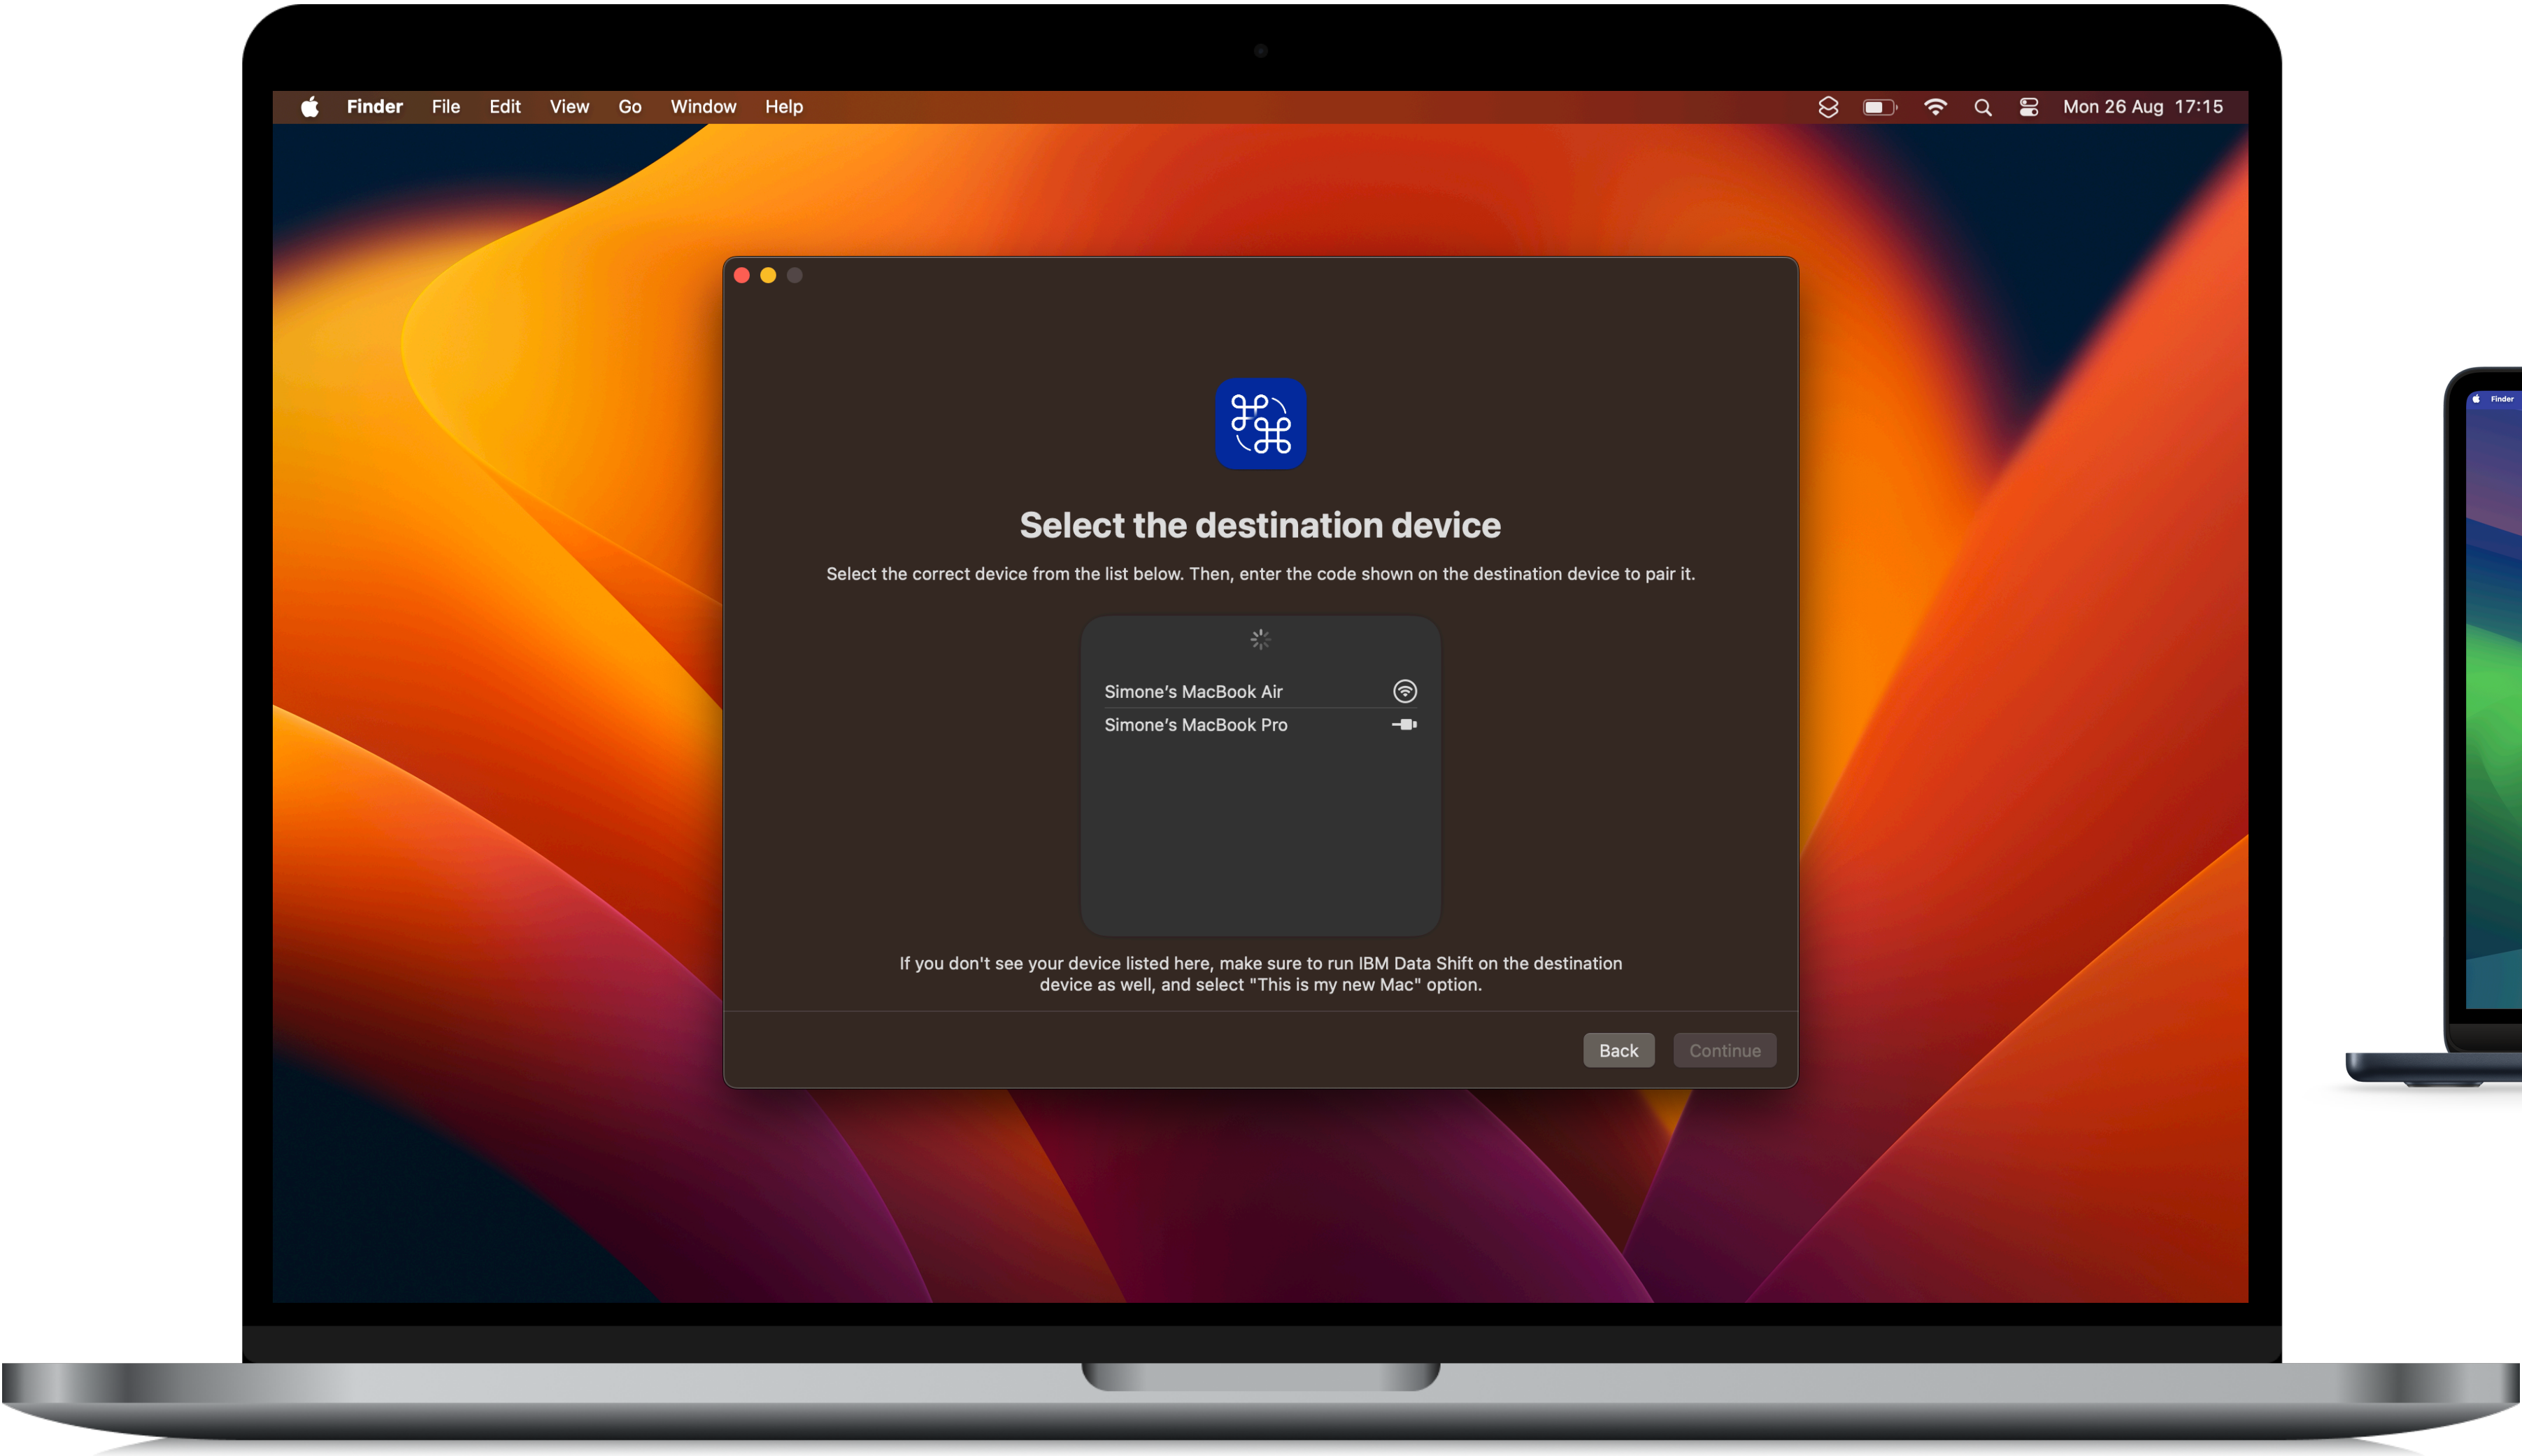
Finder File Edit View Go Window Help

Mon 26 Aug 17:15

Select the destination device

Select the correct device from the list below. Then, enter the code shown on the destination device to pair it.

Simone's MacBook Air

Simone's MacBook Pro

If you don't see your device listed here, make sure to run IBM Data Shift on the destination device as well, and select "This is my new Mac" option.

Back Continue

Finder